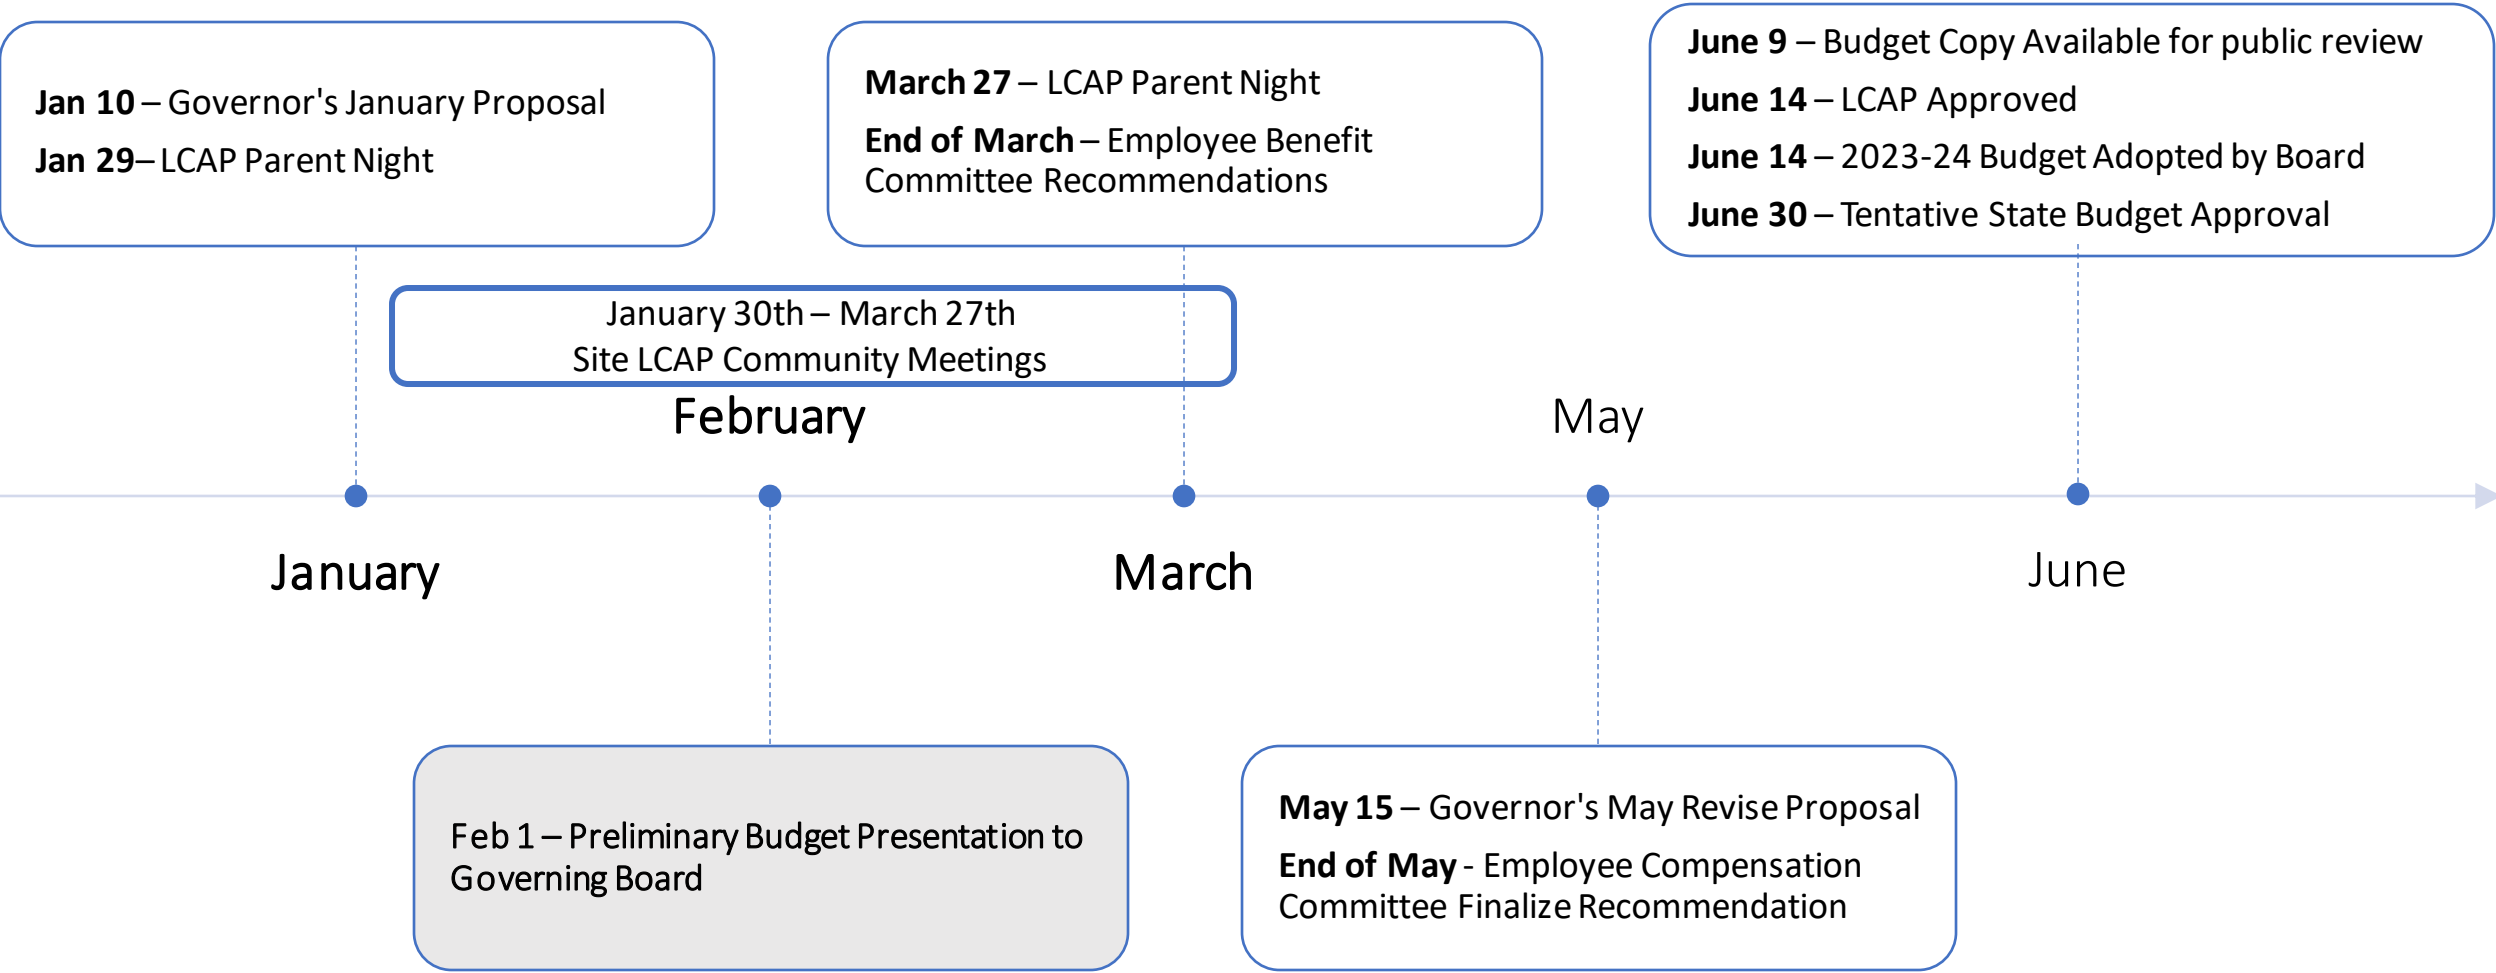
Jan 10 – Governor's January Proposal

Jan 29– LCAP Parent Night

March 27 – LCAP Parent Night

End of March – Employee Benefit Committee Recommendations

June 9 – Budget Copy Available for public review

June 14 – LCAP Approved

June 14 – 2023-24 Budget Adopted by Board

June 30 – Tentative State Budget Approval

January 30th – March 27th
Site LCAP Community Meetings

February

May

January

March

June

Feb 1 – Preliminary Budget Presentation to Governing Board

May 15 – Governor's May Revise Proposal

End of May - Employee Compensation Committee Finalize Recommendation